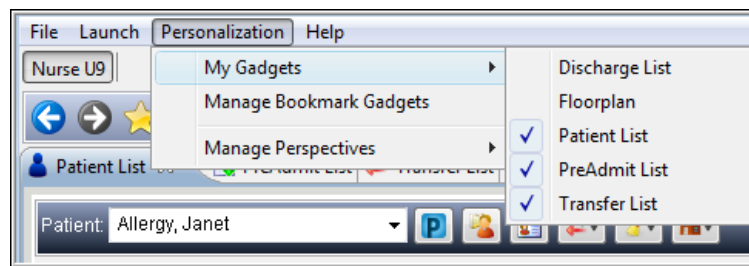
File Launch Personalization Help

Nurse U9

My Gadgets
Manage Bookmark Gadgets
Manage Perspectives

Discharge List
Floorplan
✓ Patient List
✓ PreAdmit List
✓ Transfer List

Patient List

Patient: Allergy, Janet

P